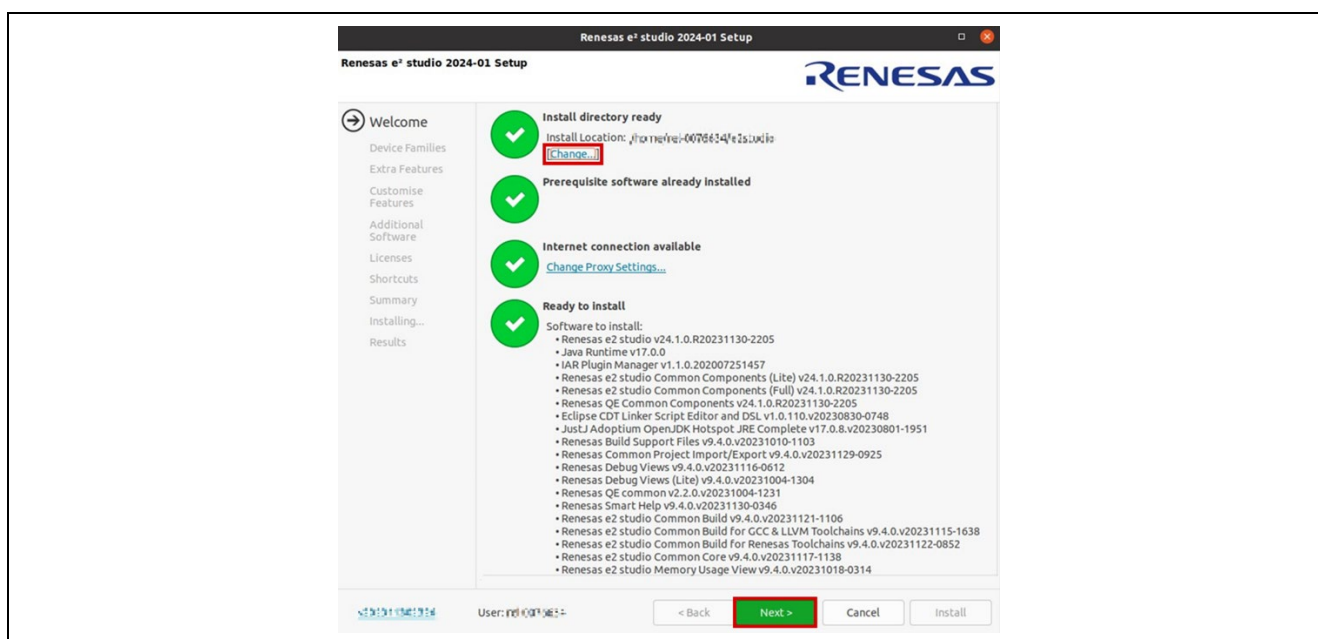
Renesas e² studio 2024-01 Setup

Renesas e² studio 2024-01 Setup

RENESAS

Welcome
Device Families
Extra Features
Customise Features
Additional Software
Licenses
Shortcuts
Summary
Installing...
Results

Install directory ready
Install Location: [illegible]
[Change...]

Prerequisite software already installed

Internet connection available
Change Proxy Settings...

Ready to install
Software to install:
• Renesas e2 studio v24.1.0.R20231130-2205
• Java Runtime v17.0.0
• IAR Plugin Manager v1.1.0.202007251457
• Renesas e2 studio Common Components (Lite) v24.1.0.R20231130-2205
• Renesas e2 studio Common Components (Full) v24.1.0.R20231130-2205
• Renesas QE Common Components v24.1.0.R20231130-2205
• Eclipse CDT Linker Script Editor and DSL v1.0.110.v20230830-0748
• JustJ Adoptium OpenJDK Hotspot JRE Complete v17.0.8.v20230801-1951
• Renesas Build Support Files v9.4.0.v20231010-1103
• Renesas Common Project Import/Export v9.4.0.v20231129-0925
• Renesas Debug Views v9.4.0.v20231116-0612
• Renesas Debug Views (Lite) v9.4.0.v20231004-1304
• Renesas QE common v2.2.0.v20231004-1231
• Renesas Smart Help v9.4.0.v20231130-0346
• Renesas e2 studio Common Build v9.4.0.v20231121-1106
• Renesas e2 studio Common Build for GCC & LLVM Toolchains v9.4.0.v20231115-1638
• Renesas e2 studio Common Build for Renesas Toolchains v9.4.0.v20231122-0852
• Renesas e2 studio Common Core v9.4.0.v20231117-1138
• Renesas e2 studio Memory Usage View v9.4.0.v20231018-0314

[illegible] User: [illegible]
< Back Next > Cancel Install